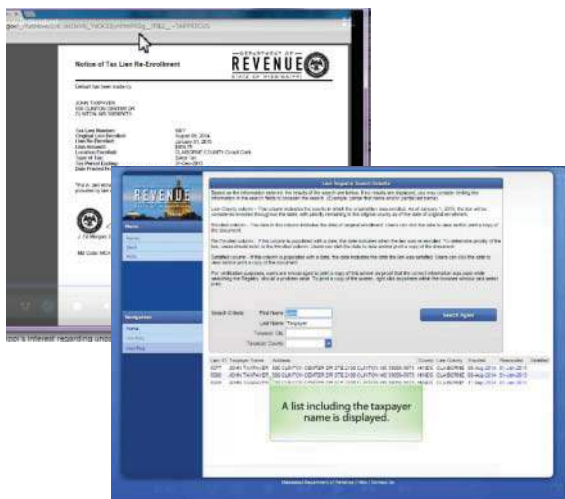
Notice of Tax Lien Re-Enrollment

DEPARTMENT OF REVENUE STATE OF MISSISSIPPI

JOHN TAXPAYER

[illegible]

REVENUE

Lien Registry Search Results

Search Criteria: First Name: Last Name: Taxpayer

Search Again

A list including the taxpayer name is displayed.

JOHN TAXPAYER 500 CLINTON CENTER DR STE 2100 CLINTON MS 39056-5673 HINDS CLAIBORNE 05-Aug-2014 01-Jan-2015

JOHN TAXPAYER 500 CLINTON CENTER DR STE 2100 CLINTON MS 39056-5673 HINDS CLAIBORNE 05-Aug-2014 01-Jan-2015

Navigation

Home

Mississippi Department of Revenue | Help | Contact Us